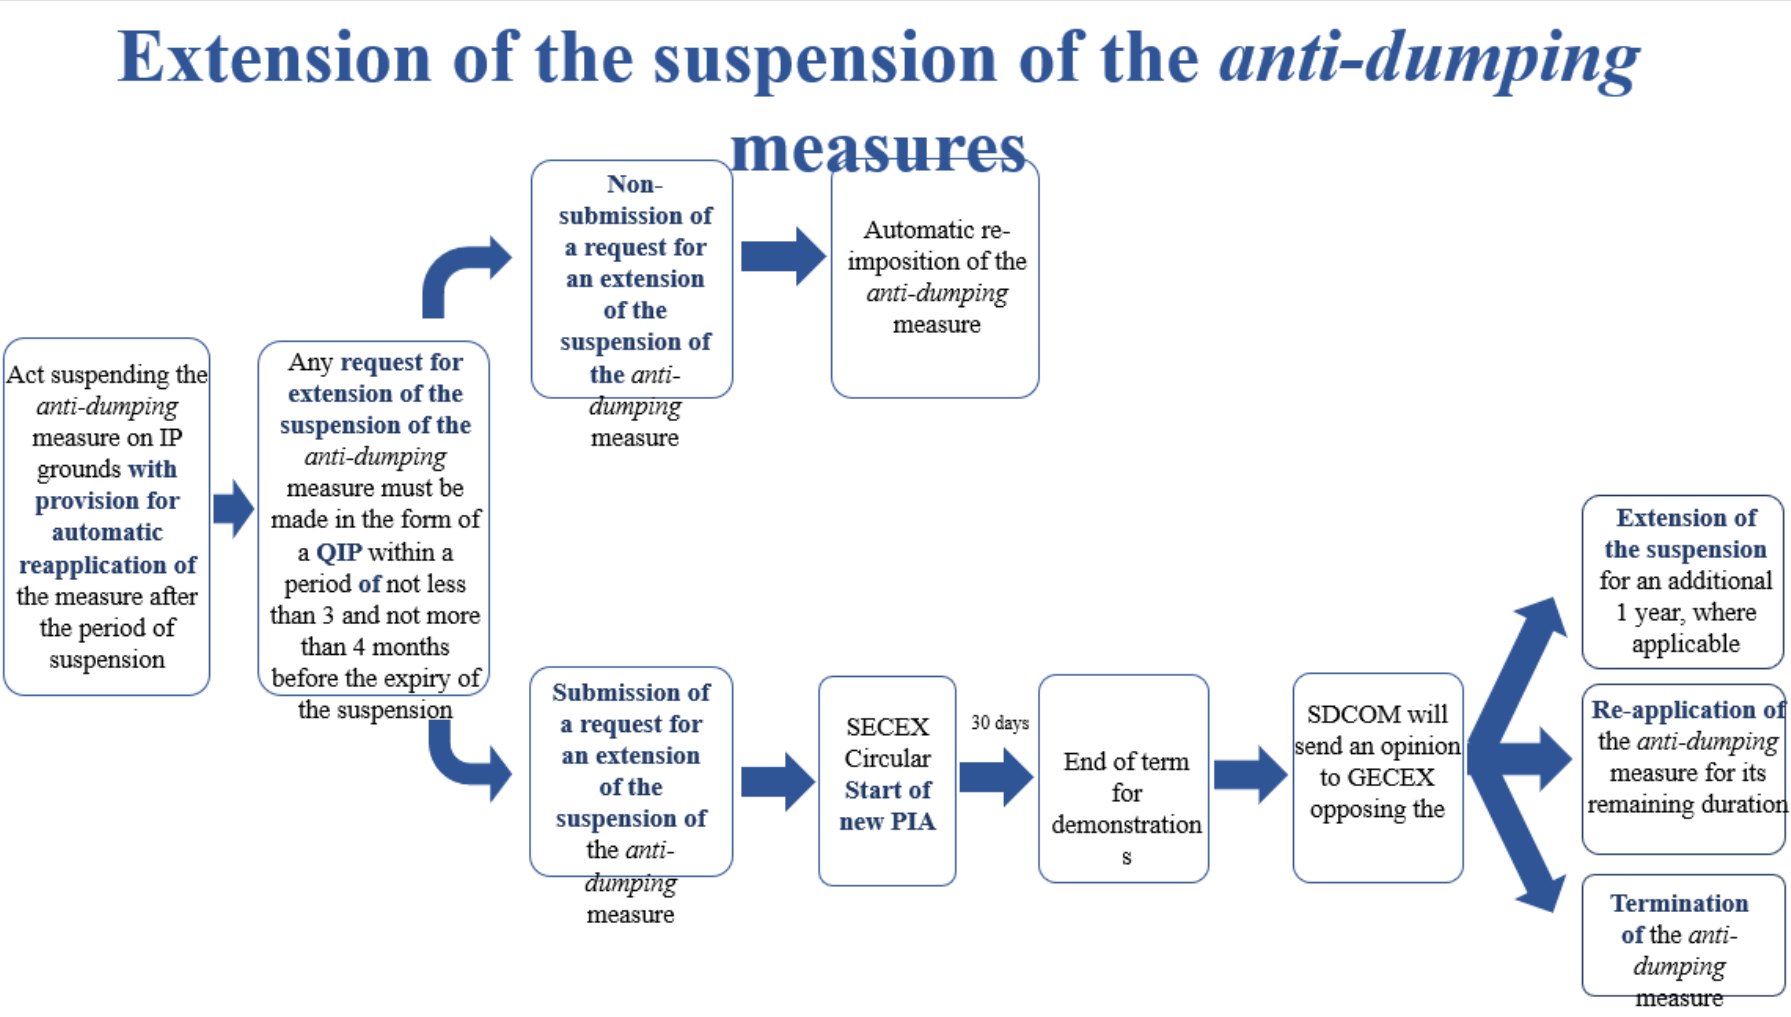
Extension of the suspension of the *anti-dumping* measures

Act suspending the *anti-dumping* measure on IP grounds **with provision for automatic reapplication of** the measure after the period of suspension

Any **request for extension of the suspension of the** *anti-dumping* measure must be made in the form of a **QIP** within a period **of** not less than 3 and not more than 4 months before the expiry of the suspension

**Non-submission of a request for an extension of the suspension of the** *anti-dumping* measure

Automatic re-imposition of the *anti-dumping* measure

**Submission of a request for an extension of the suspension of** the *anti-dumping* measure

SECEX Circular **Start of new PIA**

30 days

End of term for demonstrations

SDCOM will send an opinion to GECEX opposing the

**Extension of the suspension** for an additional 1 year, where applicable

**Re-application of** the *anti-dumping* measure for its remaining duration

**Termination of** the *anti-dumping* measure